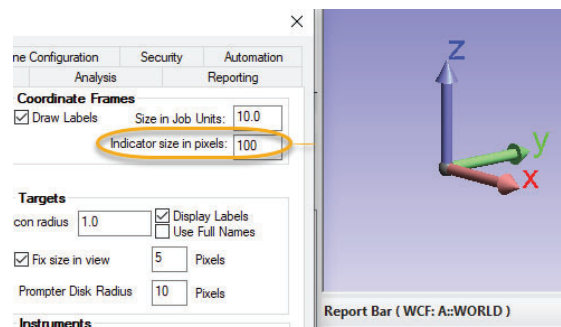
×

ne Configuration | Security | Automation
Analysis | Reporting

Coordinate Frames
Draw Labels
Size in Job Units: 10.0
Indicator size in pixels: 100

Targets
con radius 1.0
Display Labels
Use Full Names
Fix size in view 5 Pixels
Prompter Disk Radius 10 Pixels

Instruments

Z
Y
X

Report Bar ( WCF: A::WORLD )